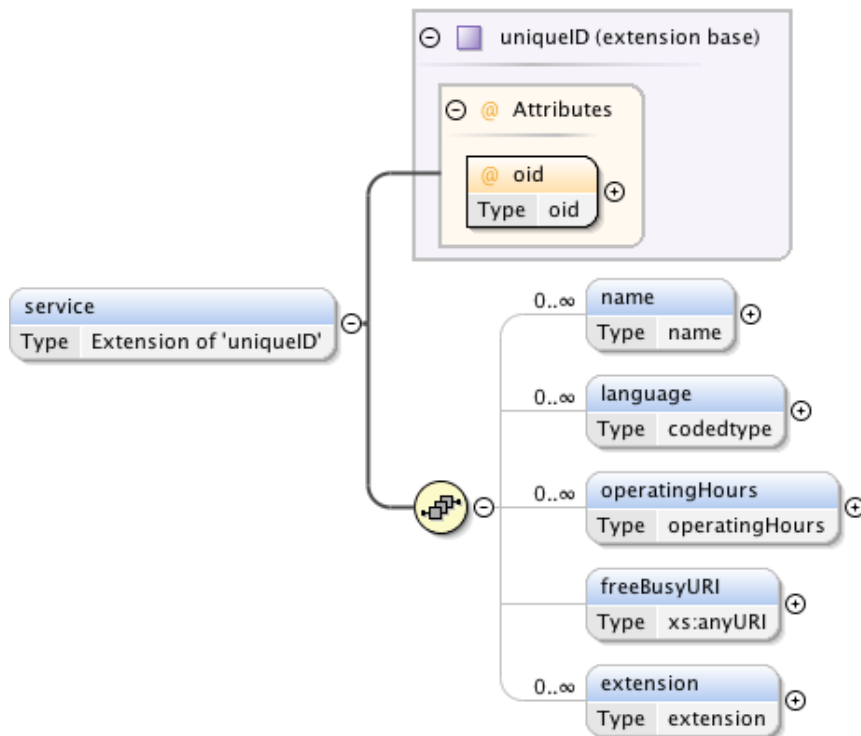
uniqueID (extension base)

@ Attributes

@ oid
Type oid

service
Type Extension of 'uniqueID'

0..∞
name
Type name

0..∞
language
Type codedtype

0..∞
operatingHours
Type operatingHours

freeBusyURI
Type xs:anyURI

0..∞
extension
Type extension